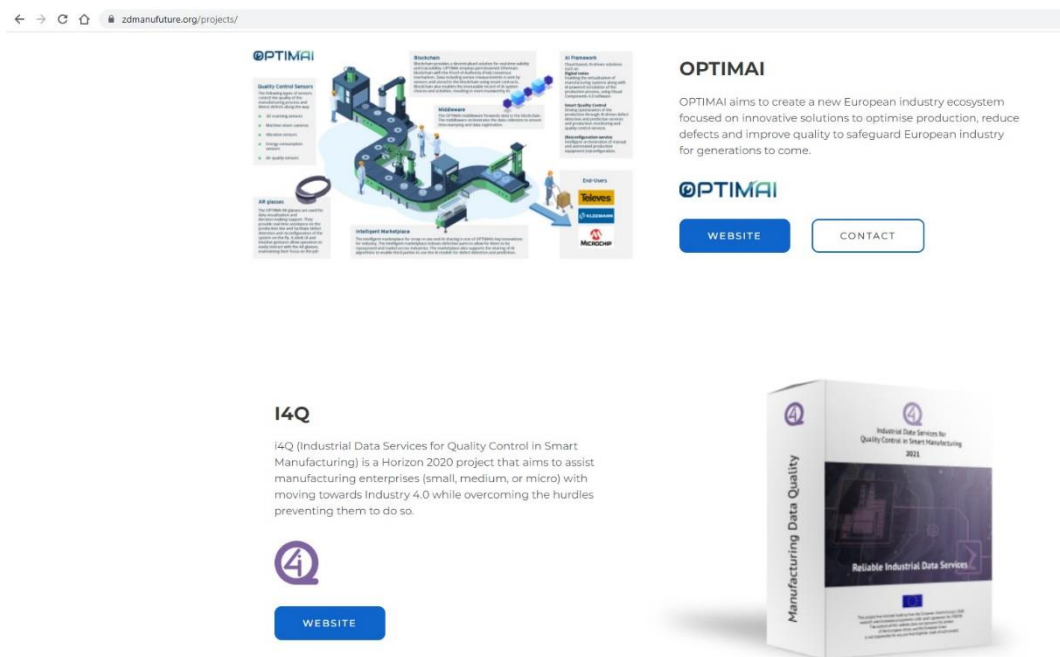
zdmanufuture.org/projects/

OPTIMAI

Quality Control Sensors

Blockchain

AI Framework

Middleware

Smart Quality Control

AR glasses

Intelligent Marketplace

End-Users

Televes

KLEEMANN

MICROCHIP

OPTIMAI

OPTIMAI aims to create a new European industry ecosystem focused on innovative solutions to optimise production, reduce defects and improve quality to safeguard European industry for generations to come.

OPTIMAI

WEBSITE

CONTACT

I4Q

I4Q (Industrial Data Services for Quality Control in Smart Manufacturing) is a Horizon 2020 project that aims to assist manufacturing enterprises (small, medium, or micro) with moving towards Industry 4.0 while overcoming the hurdles preventing them to do so.

WEBSITE

Industrial Data Services for Quality Control in Smart Manufacturing

2021

Manufacturing Data Quality

Reliable Industrial Data Services

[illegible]